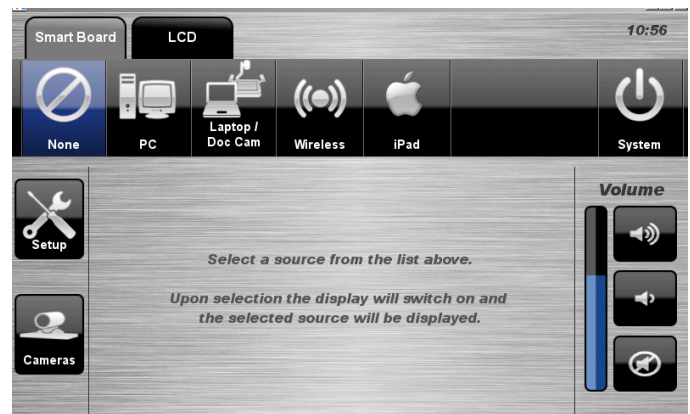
Smart Board
LCD
10:56

None
PC
Laptop / Doc Cam
Wireless
iPad
System

Setup
Cameras

Select a source from the list above.

Upon selection the display will switch on and the selected source will be displayed.

Volume